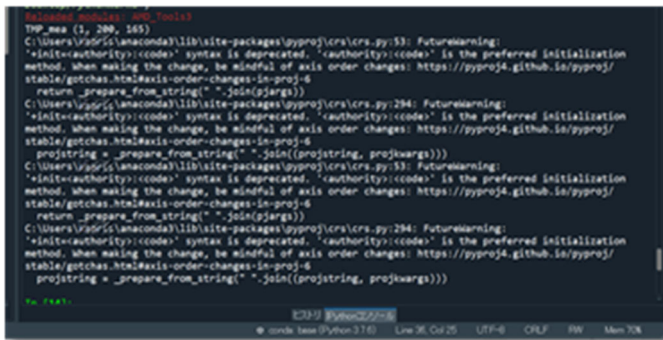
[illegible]
Reloaded modules: AMD_Tools3
TMP_mea (1, 200, 165)
C:\Users\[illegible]\anaconda3\lib\site-packages\pyproj\crs\crs.py:53: FutureWarning: '+init=<authority>:<code>' syntax is deprecated. '<authority>:<code>' is the preferred initialization method. When making the change, be mindful of axis order changes: https://pyproj4.github.io/pyproj/stable/gotchas.html#axis-order-changes-in-proj-6
  return _prepare_from_string(" ".join(pjargs))
C:\Users\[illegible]\anaconda3\lib\site-packages\pyproj\crs\crs.py:294: FutureWarning: '+init=<authority>:<code>' syntax is deprecated. '<authority>:<code>' is the preferred initialization method. When making the change, be mindful of axis order changes: https://pyproj4.github.io/pyproj/stable/gotchas.html#axis-order-changes-in-proj-6
  projstring = _prepare_from_string(" ".join((projstring, projkwargs)))
C:\Users\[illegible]\anaconda3\lib\site-packages\pyproj\crs\crs.py:53: FutureWarning: '+init=<authority>:<code>' syntax is deprecated. '<authority>:<code>' is the preferred initialization method. When making the change, be mindful of axis order changes: https://pyproj4.github.io/pyproj/stable/gotchas.html#axis-order-changes-in-proj-6
  return _prepare_from_string(" ".join(pjargs))
C:\Users\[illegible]\anaconda3\lib\site-packages\pyproj\crs\crs.py:294: FutureWarning: '+init=<authority>:<code>' syntax is deprecated. '<authority>:<code>' is the preferred initialization method. When making the change, be mindful of axis order changes: https://pyproj4.github.io/pyproj/stable/gotchas.html#axis-order-changes-in-proj-6
  projstring = _prepare_from_string(" ".join((projstring, projkwargs)))

In [14]:

ヒストリ IPythonコンソール

conda: base (Python 3.7.6) Line 36, Col 25 UTF-8 CRLF RW Mem 70%